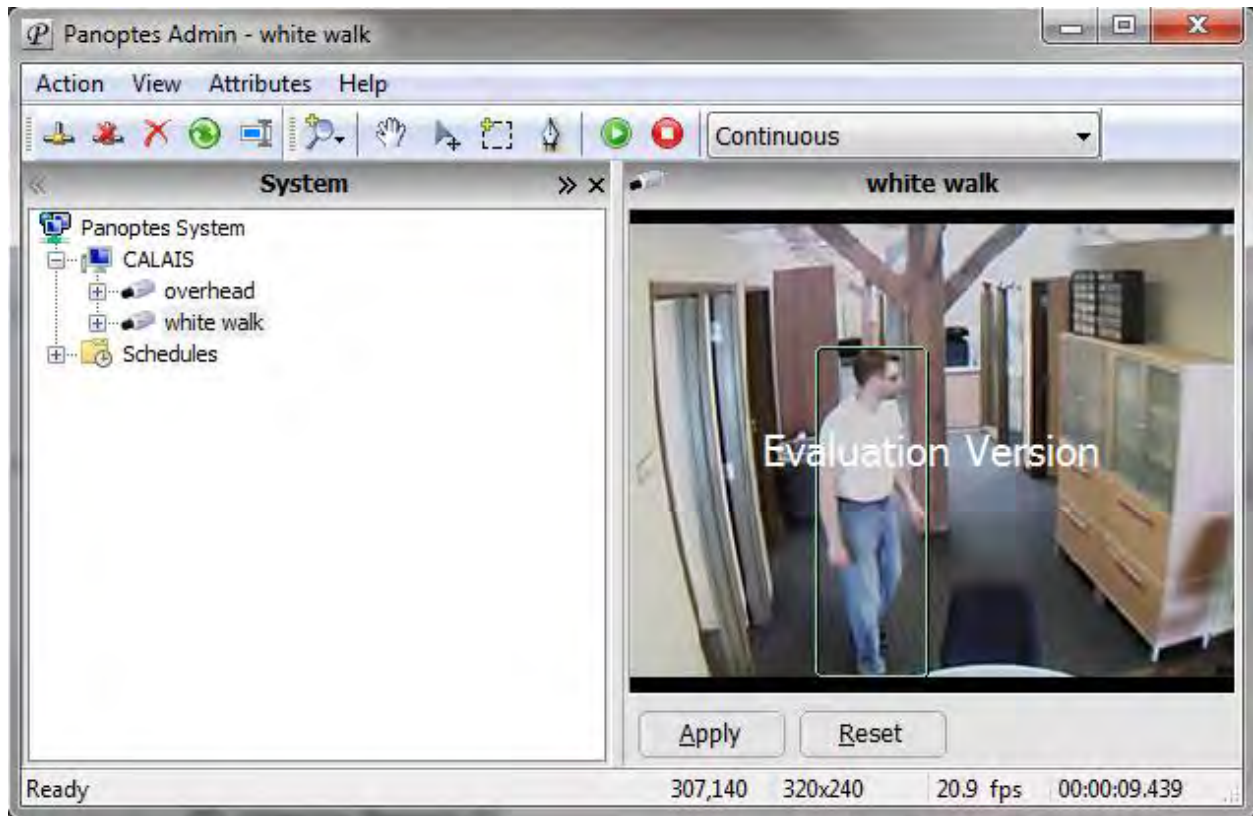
Panoptes Admin - white walk

Action View Attributes Help

Continuous

System

Panoptes System
CALAIS
overhead
white walk
Schedules

white walk

Evaluation Version

Apply Reset

Ready 307,140 320x240 20.9 fps 00:00:09.439